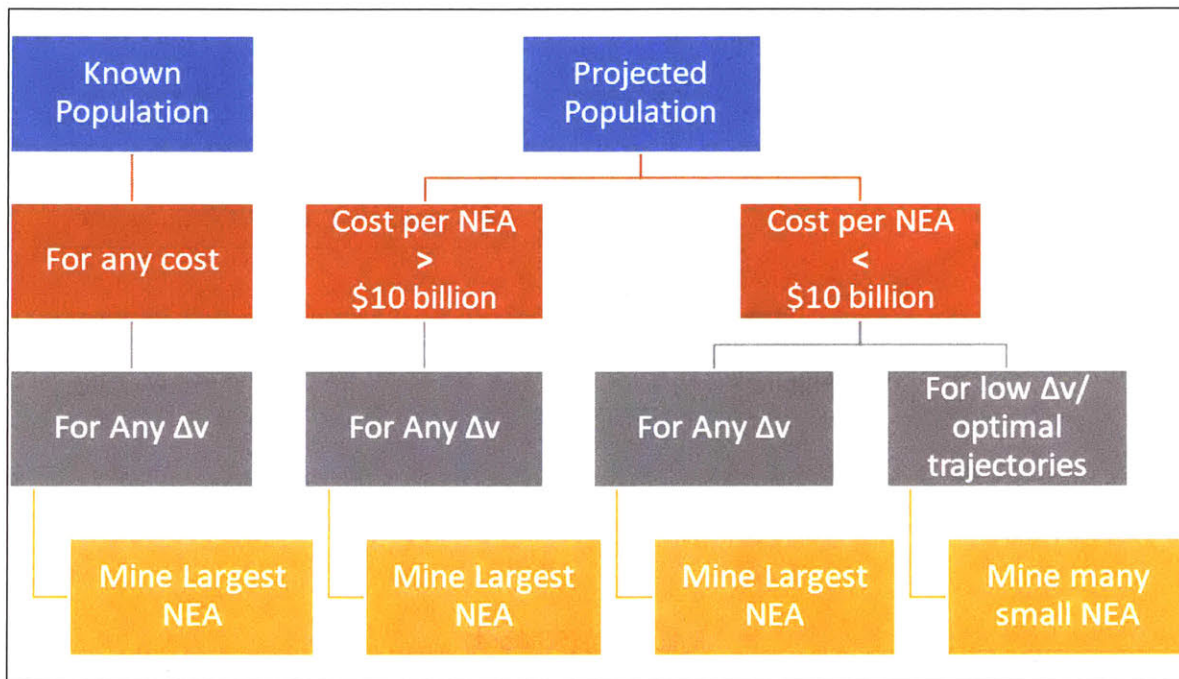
Known Population

Projected Population

For any cost

Cost per NEA > \$10 billion

Cost per NEA < \$10 billion

For Any $\Delta v$

For Any $\Delta v$

For Any $\Delta v$

For low $\Delta v$/ optimal trajectories

Mine Largest NEA

Mine Largest NEA

Mine Largest NEA

Mine many small NEA